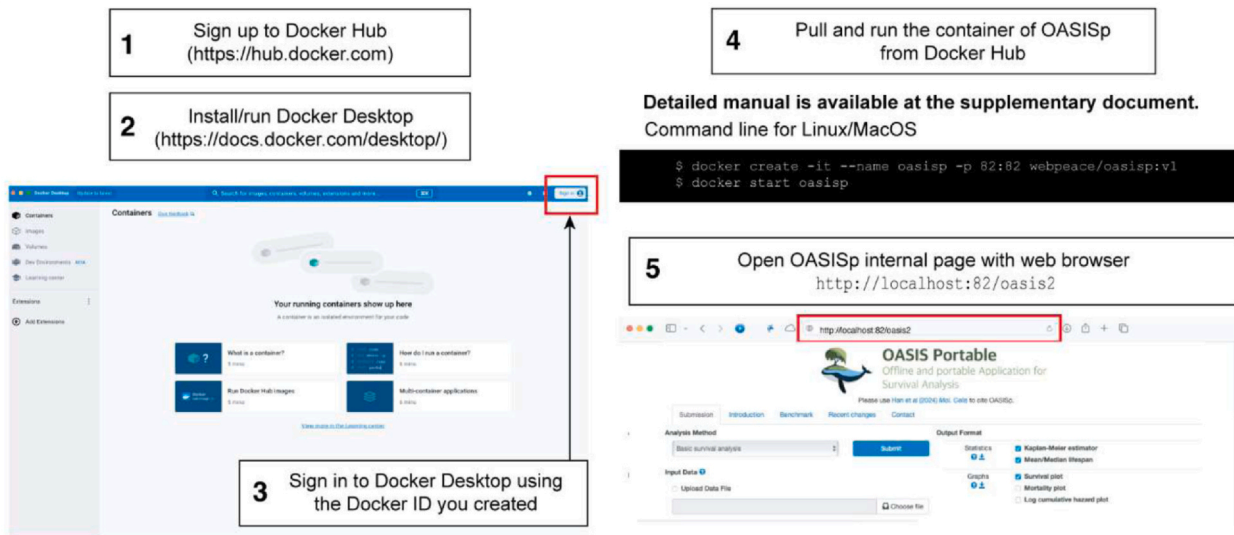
1 Sign up to Docker Hub (https://hub.docker.com)

2 Install/run Docker Desktop (https://docs.docker.com/desktop/)

Docker Desktop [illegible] Search for images, containers, volumes, extensions and more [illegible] Sign in

Containers
Images
Volumes
Dev Environments BETA
Learning center
Extensions
Add Extensions

Containers Give feedback

Your running containers show up here
A container is an isolated environment for your code

What is a container?
5 mins

How do I run a container?
6 mins

Run Docker Hub images
5 mins

Multi-container applications
6 mins

View more in the Learning center

3 Sign in to Docker Desktop using the Docker ID you created

4 Pull and run the container of OASISp from Docker Hub

Detailed manual is available at the supplementary document.
Command line for Linux/MacOS

$ docker create -it --name oasisp -p 82:82 webpeace/oasisp:v1
$ docker start oasisp

5 Open OASISp internal page with web browser
http://localhost:82/oasis2

http://localhost:82/oasis2

OASIS Portable
Offline and portable Application for Survival Analysis

Please use Han et al (2024) Mol. Cells to cite OASISp.

Submission Introduction Benchmark Recent changes Contact

Analysis Method
Basic survival analysis
Submit

Output Format
Statistics
Kaplan-Meier estimator
Mean/Median lifespan

Graphs
Survival plot
Mortality plot
Log cumulative hazard plot

Input Data
Upload Data File
Choose file